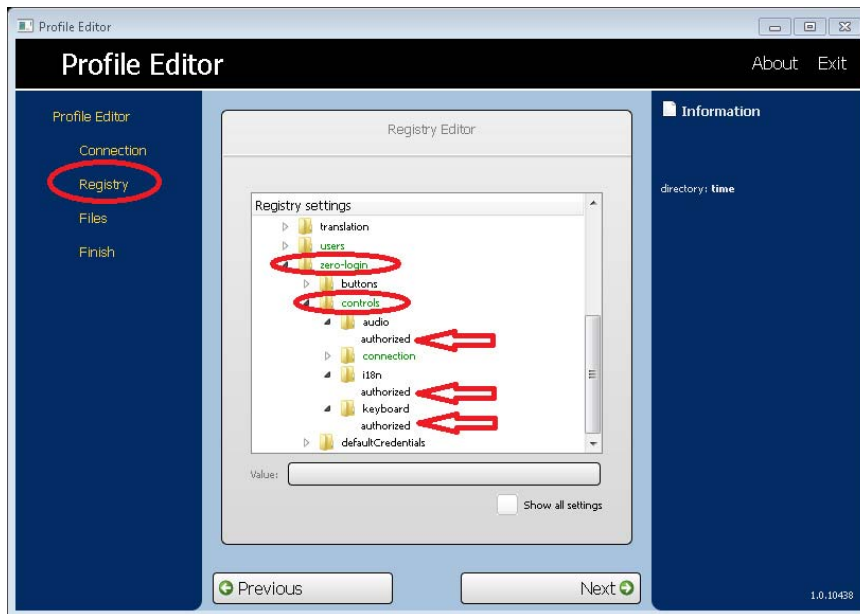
Profile Editor

Profile Editor

About Exit

Profile Editor

Connection

Registry

Files

Finish

Registry Editor

Registry settings

translation

users

zero-login

buttons

controls

audio

authorized

connection

i18n

authorized

keyboard

authorized

defaultCredentials

Value:

Show all settings

Information

directory: time

Previous

Next

1.0.10438